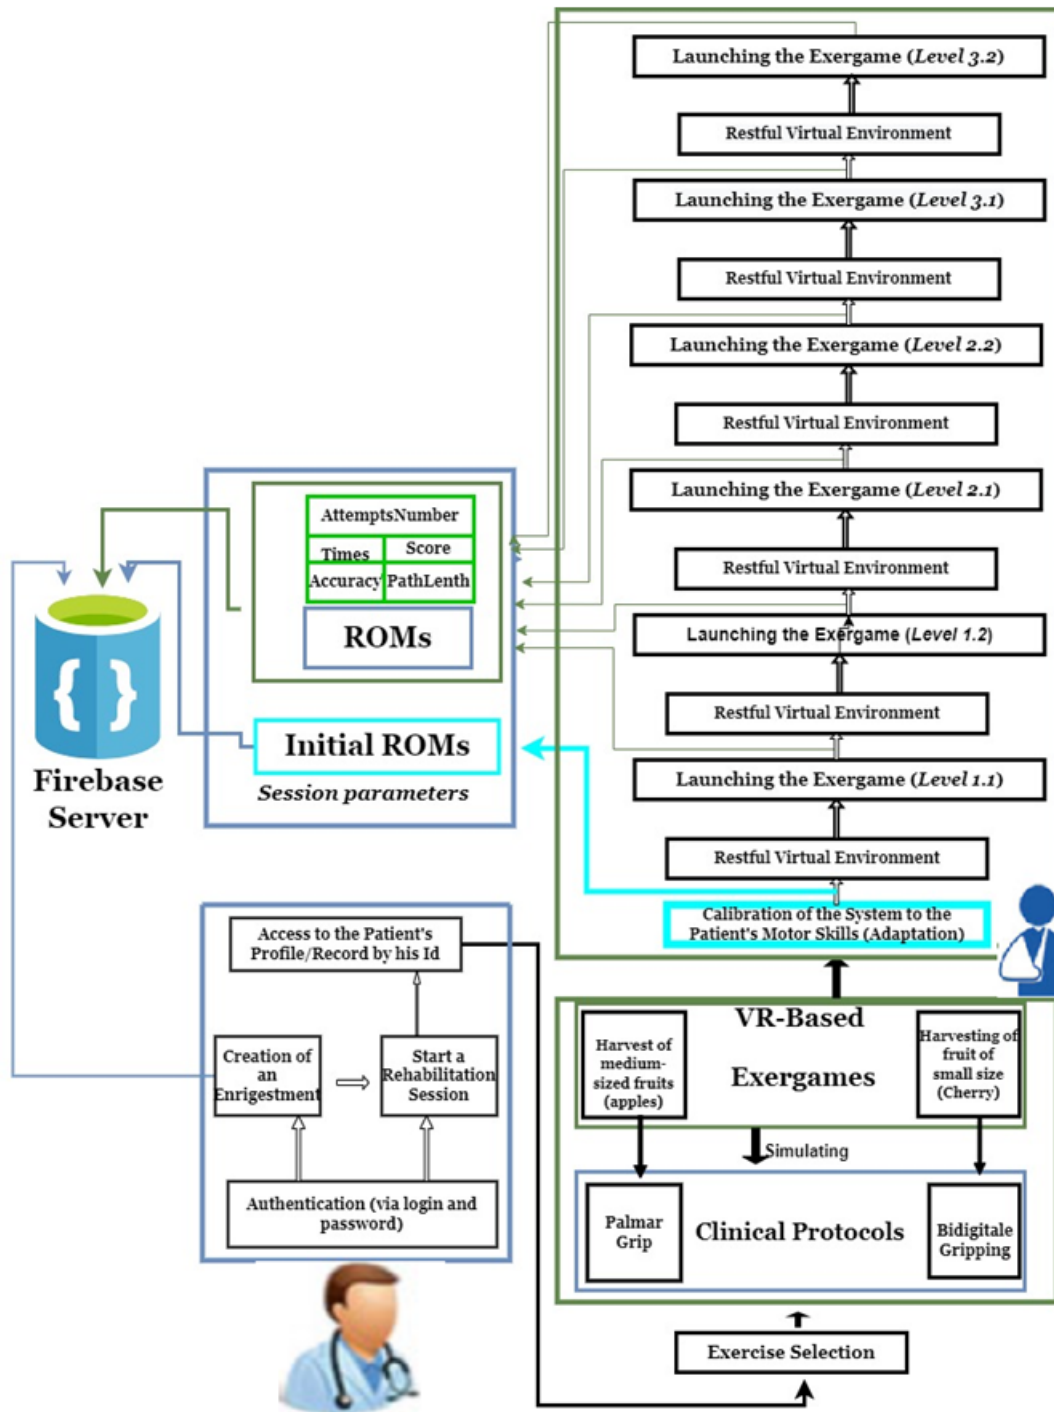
Launching the Exergame (Level 3.2)

Restful Virtual Environment

Launching the Exergame (Level 3.1)

Restful Virtual Environment

Launching the Exergame (Level 2.2)

Restful Virtual Environment

Launching the Exergame (Level 2.1)

Restful Virtual Environment

Launching the Exergame (Level 1.2)

Restful Virtual Environment

Launching the Exergame (Level 1.1)

Restful Virtual Environment

Calibration of the System to the Patient's Motor Skills (Adaptation)

AttemptsNumber

Times

Score

Accuracy

PathLenth

ROMs

Initial ROMs

Session parameters

Firebase Server

Access to the Patient's Profile/Record by his Id

Creation of an Enrigestment

Start a Rehabilitation Session

Authentication (via login and password)

VR-Based Exergames

Harvest of medium-sized fruits (apples)

Harvesting of fruit of small size (Cherry)

Simulating

Palmar Grip

Clinical Protocols

Bidigitale Gripping

Exercise Selection